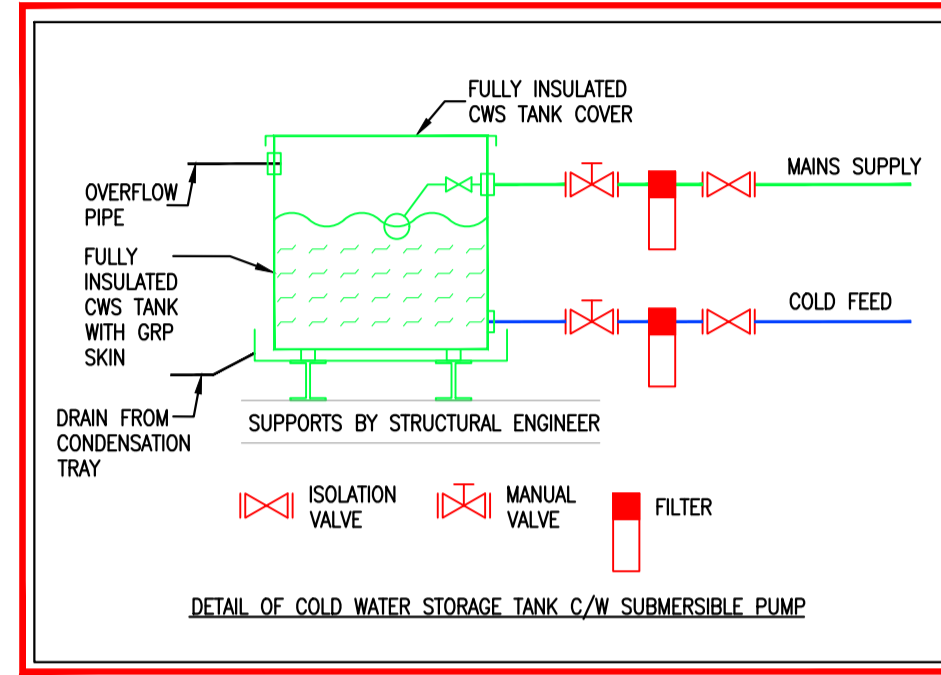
FULLY INSULATED CWS TANK COVER

OVERFLOW PIPE

FULLY INSULATED CWS TANK WITH GRP SKIN

MAINS SUPPLY

COLD FEED

DRAIN FROM CONDENSATION TRAY

SUPPORTS BY STRUCTURAL ENGINEER

ISOLATION VALVE

MANUAL VALVE

FILTER

DETAIL OF COLD WATER STORAGE TANK C/W SUBMERSIBLE PUMP